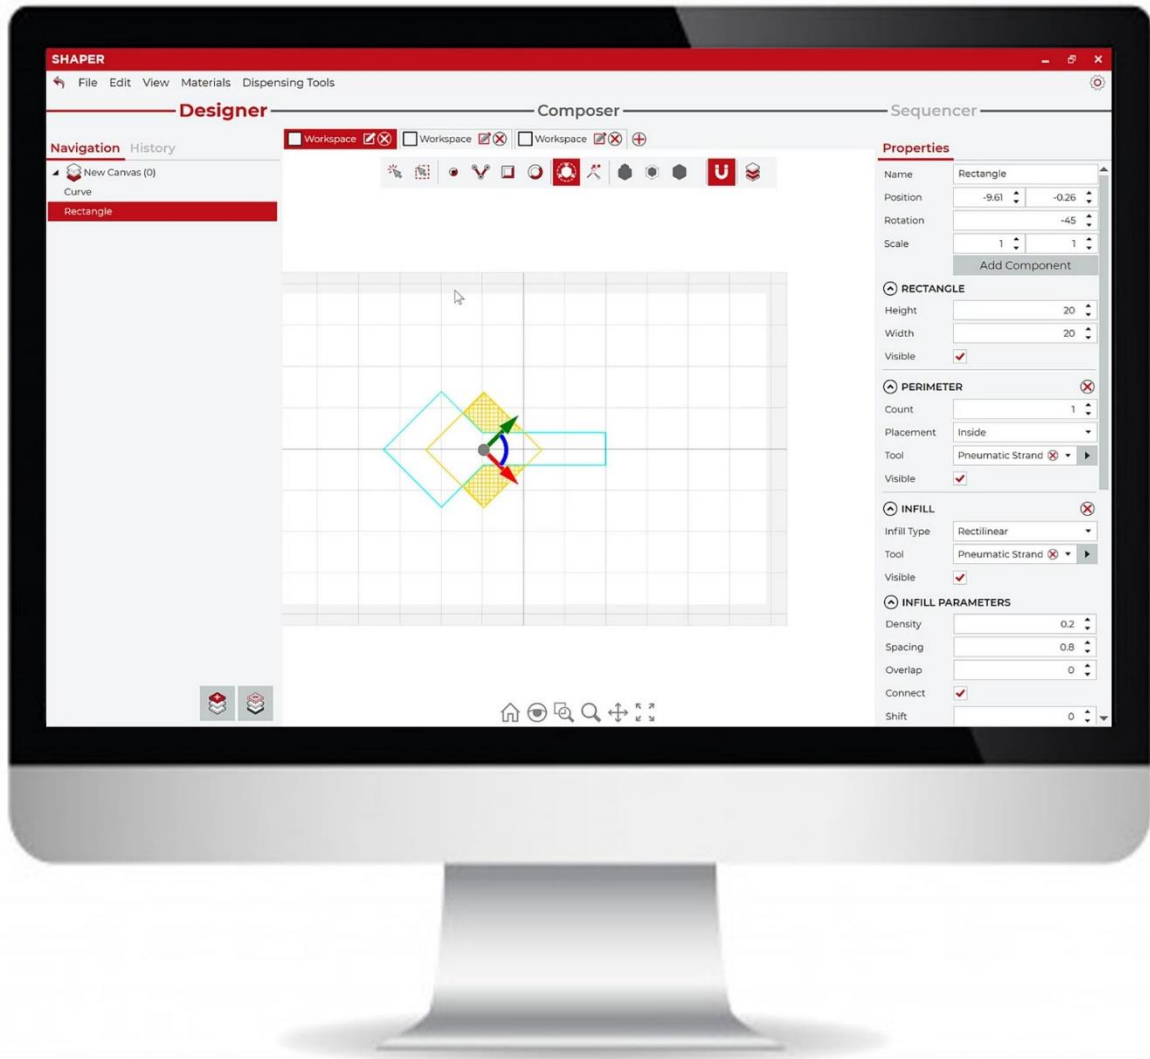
SHAPER

File Edit View Materials Dispensing Tools

Designer

Composer

Sequencer

Navigation History

New Canvas (0)

Curve

Rectangle

Workspace

Workspace

Workspace

Properties

| Name | Rectangle | |
|---|---|---|
| Position | -9.61 | -0.26 |
| Rotation | -45 | |
| Scale | 1 | 1 |

Add Component

RECTANGLE

| Height | 20 |
|---|---|
| Width | 20 |
| Visible | ✓ |

PERIMETER

| Count | 1 |
|---|---|
| Placement | Inside |
| Tool | Pneumatic Strand |
| Visible | ✓ |

INFILL

| Infill Type | Rectilinear |
|---|---|
| Tool | Pneumatic Strand |
| Visible | ✓ |

INFILL PARAMETERS

| Density | 0.2 |
|---|---|
| Spacing | 0.8 |
| Overlap | 0 |
| Connect | ✓ |
| Shift | 0 |